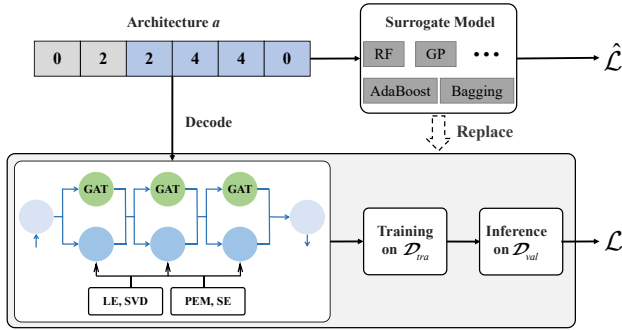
Architecture $a$

| 0 | 2 | 2 | 4 | 4 | 0 |
|---|---|---|---|---|---|

Surrogate Model

RF

GP

• • •

AdaBoost

Bagging

$\hat{\mathcal{L}}$

Decode

Replace

GAT

GAT

GAT

LE, SVD

PEM, SE

Training on $\mathcal{D}_{tra}$

Inference on $\mathcal{D}_{val}$

$\mathcal{L}$